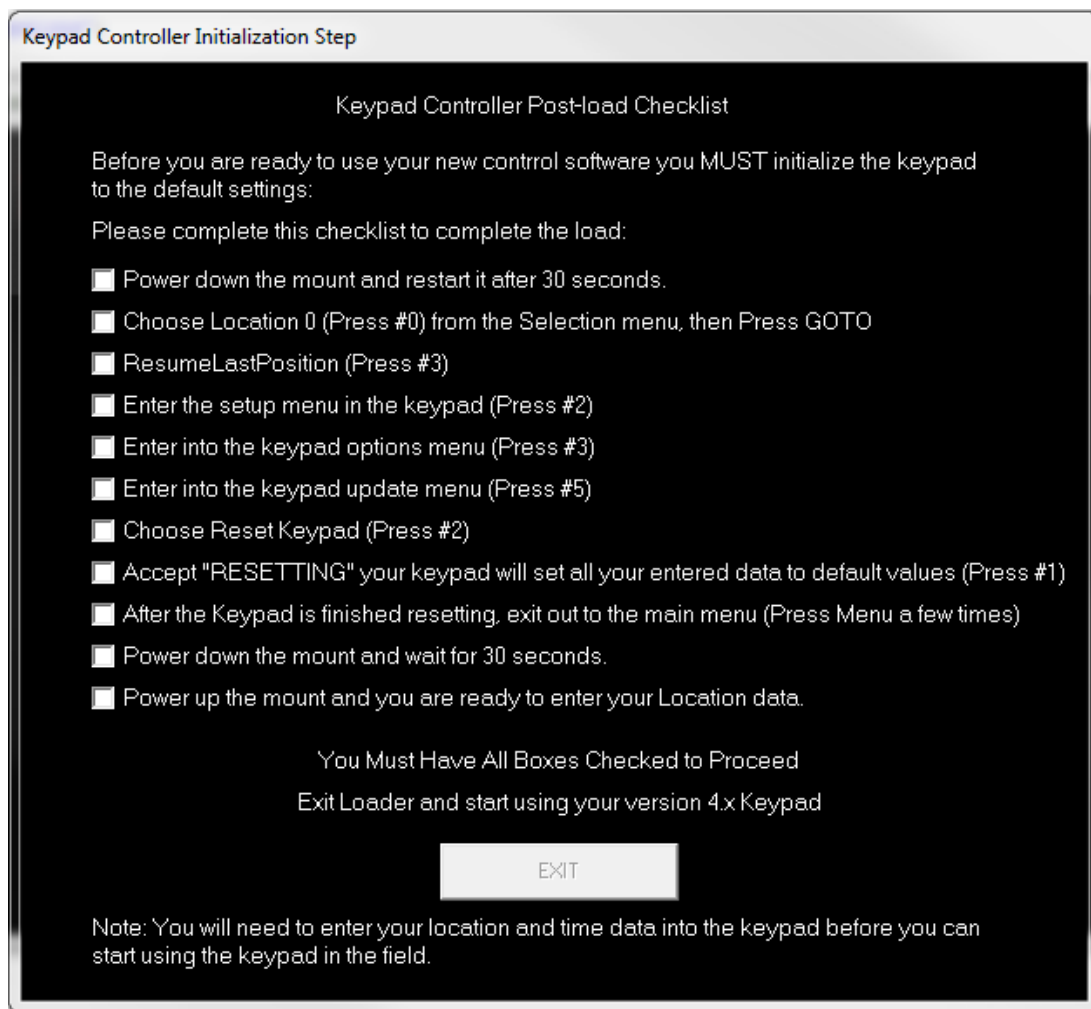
Keypad Controller Initialization Step

Keypad Controller Post-load Checklist

Before you are ready to use your new contrrol software you MUST initialize the keypad to the default settings:

Please complete this checklist to complete the load:

Power down the mount and restart it after 30 seconds.

Choose Location 0 (Press #0) from the Selection menu, then Press GOTO

ResumeLastPosition (Press #3)

Enter the setup menu in the keypad (Press #2)

Enter into the keypad options menu (Press #3)

Enter into the keypad update menu (Press #5)

Choose Reset Keypad (Press #2)

Accept "RESETTING" your keypad will set all your entered data to default values (Press #1)

After the Keypad is finished resetting, exit out to the main menu (Press Menu a few times)

Power down the mount and wait for 30 seconds.

Power up the mount and you are ready to enter your Location data.

You Must Have All Boxes Checked to Proceed

Exit Loader and start using your version 4.x Keypad

EXIT

Note: You will need to enter your location and time data into the keypad before you can start using the keypad in the field.